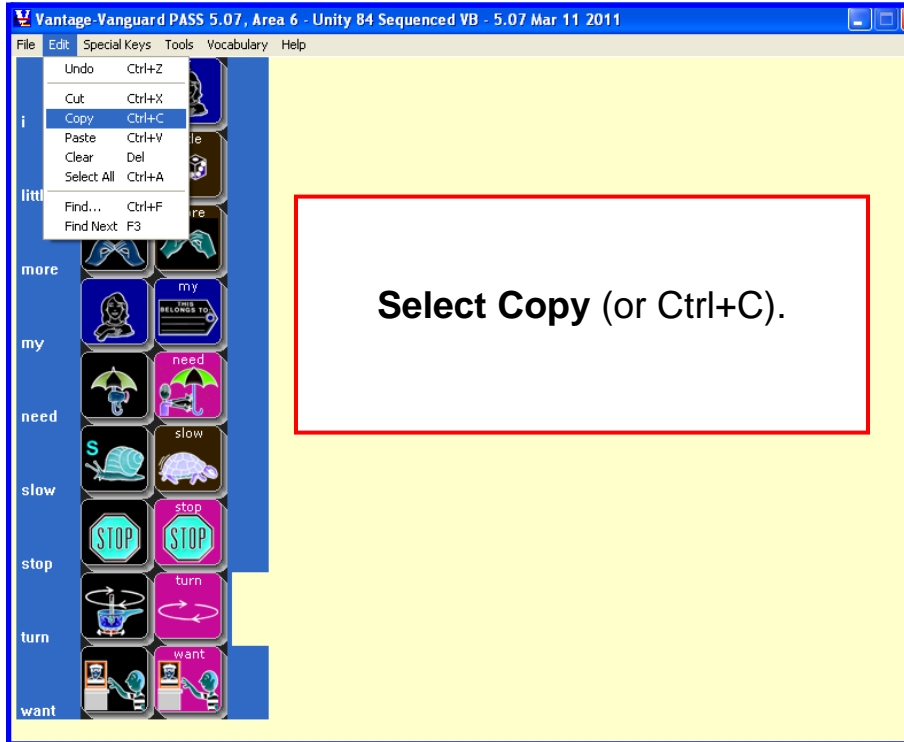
Vantage-Vanguard PASS 5.07, Area 6 - Unity 84 Sequenced VB - 5.07 Mar 11 2011

File Edit Special Keys Tools Vocabulary Help

Undo Ctrl+Z
Cut Ctrl+X
Copy Ctrl+C
Paste Ctrl+V
Clear Del
Select All Ctrl+A
Find... Ctrl+F
Find Next F3

i
littl
more
my
need
slow
stop
turn
want

le
re
my
THIS BELONGS TO
need
S
slow
STOP
stop
STOP
turn
want

**Select Copy** (or Ctrl+C).